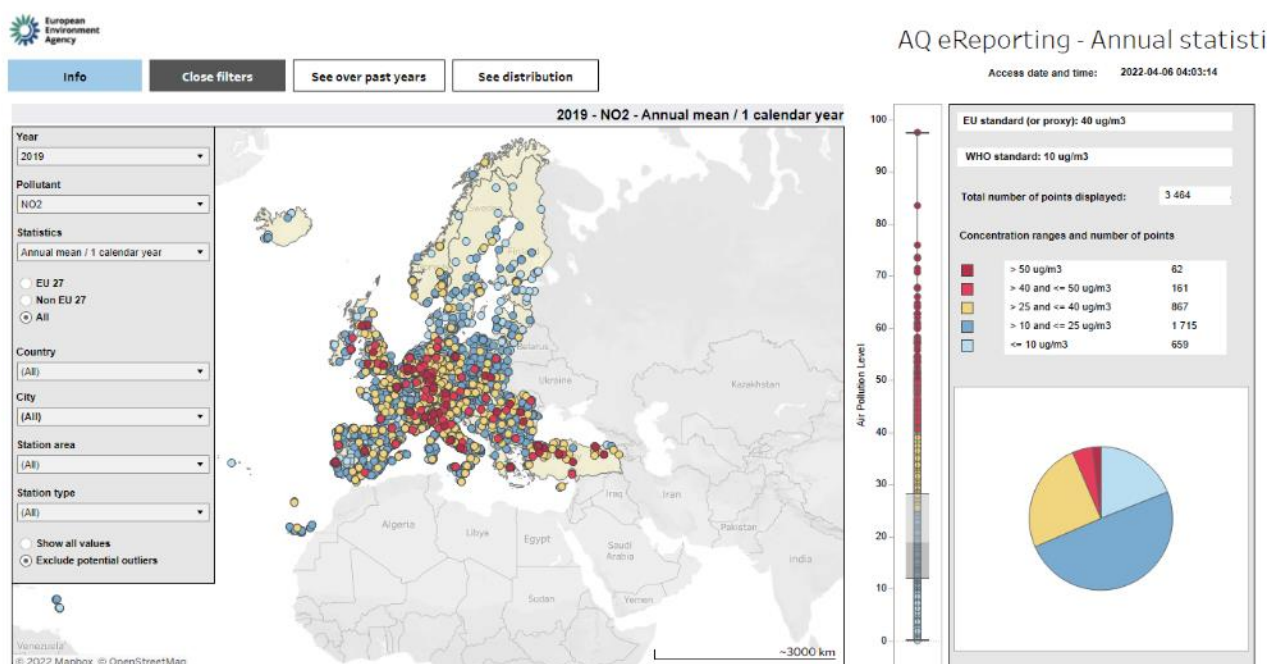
European Environment Agency

AQ eReporting - Annual statisti

Info
Close filters
See over past years
See distribution

Access date and time: 2022-04-06 04:03:14

2019 - NO2 - Annual mean / 1 calendar year

Year
2019
Pollutant
NO2
Statistics
Annual mean / 1 calendar year
EU 27
Non EU 27
All
Country
(All)
City
(All)
Station area
(All)
Station type
(All)
Show all values
Exclude potential outliers

Belarus
Ukraine
Kazakhstan
Algeria
Libya
Egypt
Iraq
Iran
Saudi Arabia
Pakistan
India
Sudan
Yemen
Venezuela

© 2022 Mapbox © OpenStreetMap

~3000 km

100
90
80
70
60
50
40
30
20
10
0
Air Pollution Level

EU standard (or proxy): 40 ug/m3

WHO standard: 10 ug/m3

Total number of points displayed: 3 464

Concentration ranges and number of points

| | |
|---|---|
| > 50 ug/m3 | 62 |
| > 40 and <= 50 ug/m3 | 161 |
| > 25 and <= 40 ug/m3 | 867 |
| > 10 and <= 25 ug/m3 | 1 715 |
| <= 10 ug/m3 | 659 |